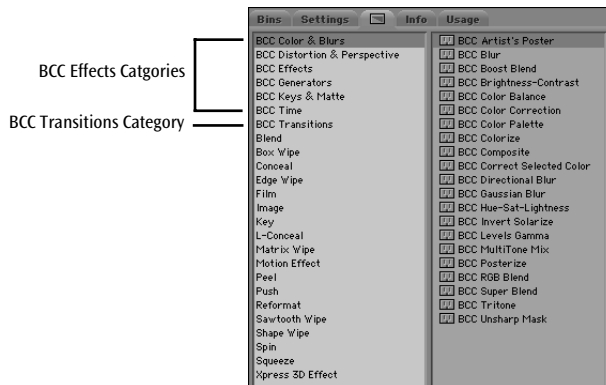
BCC Effects Catgories

BCC Transitions Category

Bins Settings Info Usage

BCC Color & Blurs
BCC Distortion & Perspective
BCC Effects
BCC Generators
BCC Keys & Matte
BCC Time
BCC Transitions
Blend
Box Wipe
Conceal
Edge Wipe
Film
Image
Key
L-Conceal
Matrix Wipe
Motion Effect
Peel
Push
Reformat
Sawtooth Wipe
Shape Wipe
Spin
Squeeze
Xpress 3D Effect

BCC Artist's Poster
BCC Blur
BCC Boost Blend
BCC Brightness-Contrast
BCC Color Balance
BCC Color Correction
BCC Color Palette
BCC Colorize
BCC Composite
BCC Correct Selected Color
BCC Directional Blur
BCC Gaussian Blur
BCC Hue-Sat-Lightness
BCC Invert Solarize
BCC Levels Gamma
BCC MultiTone Mix
BCC Posterize
BCC RGB Blend
BCC Super Blend
BCC Tritone
BCC Unsharp Mask